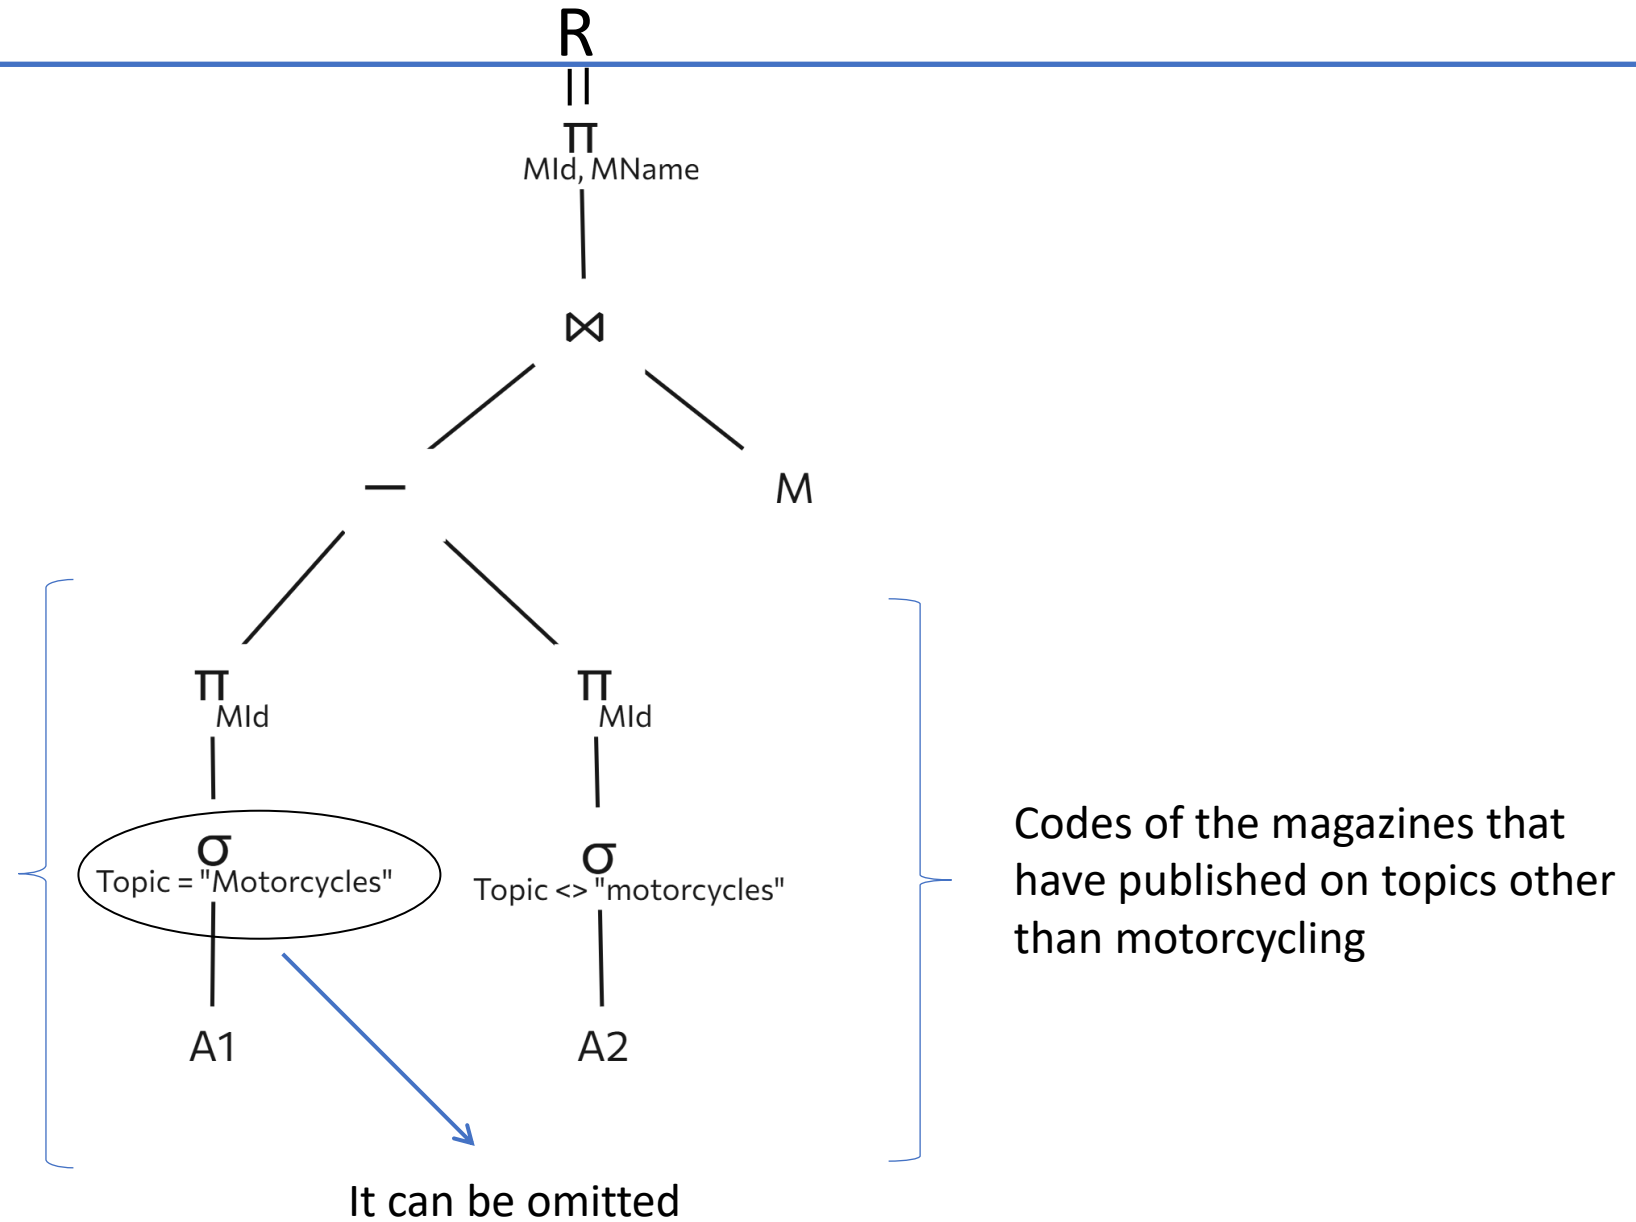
R
=
$\pi$
MId, MName

$\bowtie$

—

M

$\pi$
MId

$\pi$
MId

$\sigma$
Topic = "Motorcycles"

$\sigma$
Topic <> "motorcycles"

A1

A2

Codes of the magazines that have published on topics other than motorcycling

It can be omitted